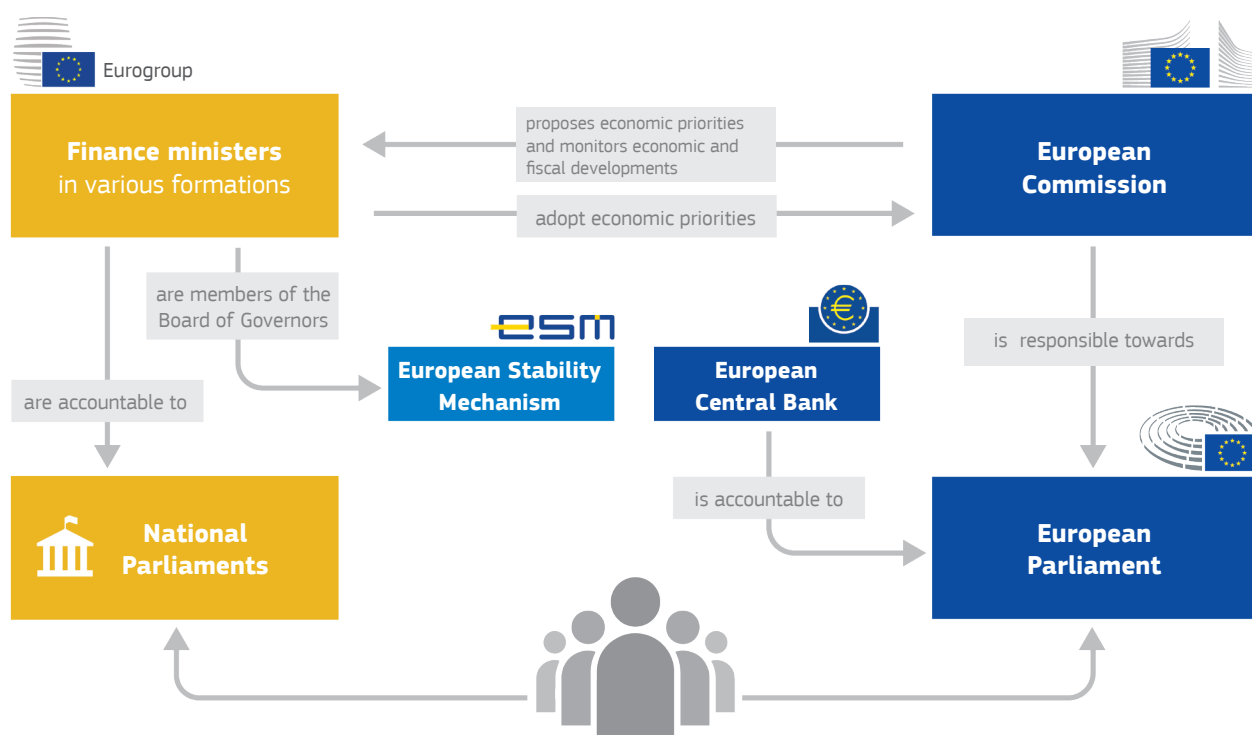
Eurogroup

Finance ministers
in various formations

proposes economic priorities and monitors economic and fiscal developments

adopt economic priorities

European Commission

are members of the Board of Governors

esm

European Stability Mechanism

European Central Bank

is responsible towards

are accountable to

is accountable to

National Parliaments

European Parliament